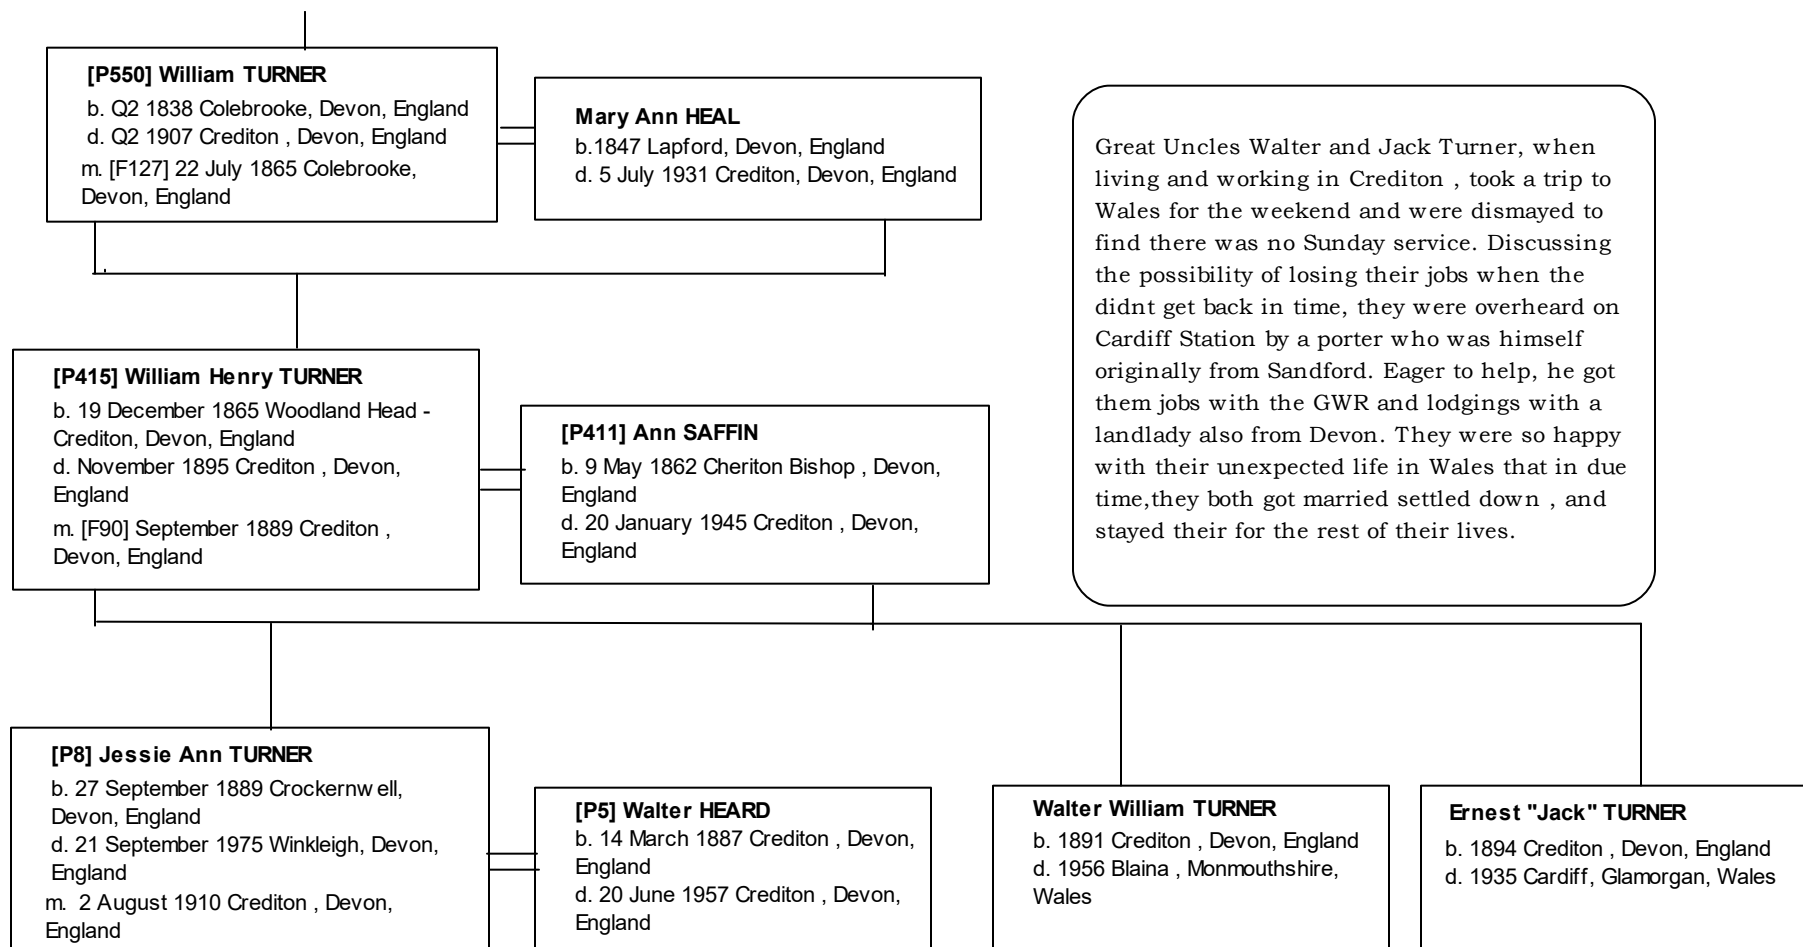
[P550] William TURNER
b. Q2 1838 Colebrooke, Devon, England
d. Q2 1907 Crediton , Devon, England
m. [F127] 22 July 1865 Colebrooke, Devon, England

Mary Ann HEAL
b.1847 Lapford, Devon, England
d. 5 July 1931 Crediton, Devon, England

Great Uncles Walter and Jack Turner, when living and working in Crediton , took a trip to Wales for the weekend and were dismayed to find there was no Sunday service. Discussing the possibility of losing their jobs when the didnt get back in time, they were overheard on Cardiff Station by a porter who was himself originally from Sandford. Eager to help, he got them jobs with the GWR and lodgings with a landlady also from Devon. They were so happy with their unexpected life in Wales that in due time,they both got married settled down , and stayed their for the rest of their lives.

[P415] William Henry TURNER
b. 19 December 1865 Woodland Head - Crediton, Devon, England
d. November 1895 Crediton , Devon, England
m. [F90] September 1889 Crediton , Devon, England

[P411] Ann SAFFIN
b. 9 May 1862 Cheriton Bishop , Devon, England
d. 20 January 1945 Crediton , Devon, England

[P8] Jessie Ann TURNER
b. 27 September 1889 Crockernw ell, Devon, England
d. 21 September 1975 Winkleigh, Devon, England
m. 2 August 1910 Crediton , Devon, England

[P5] Walter HEARD
b. 14 March 1887 Crediton , Devon, England
d. 20 June 1957 Crediton , Devon, England

Walter William TURNER
b. 1891 Crediton , Devon, England
d. 1956 Blaina , Monmouthshire, Wales

Ernest "Jack" TURNER
b. 1894 Crediton , Devon, England
d. 1935 Cardiff, Glamorgan, Wales